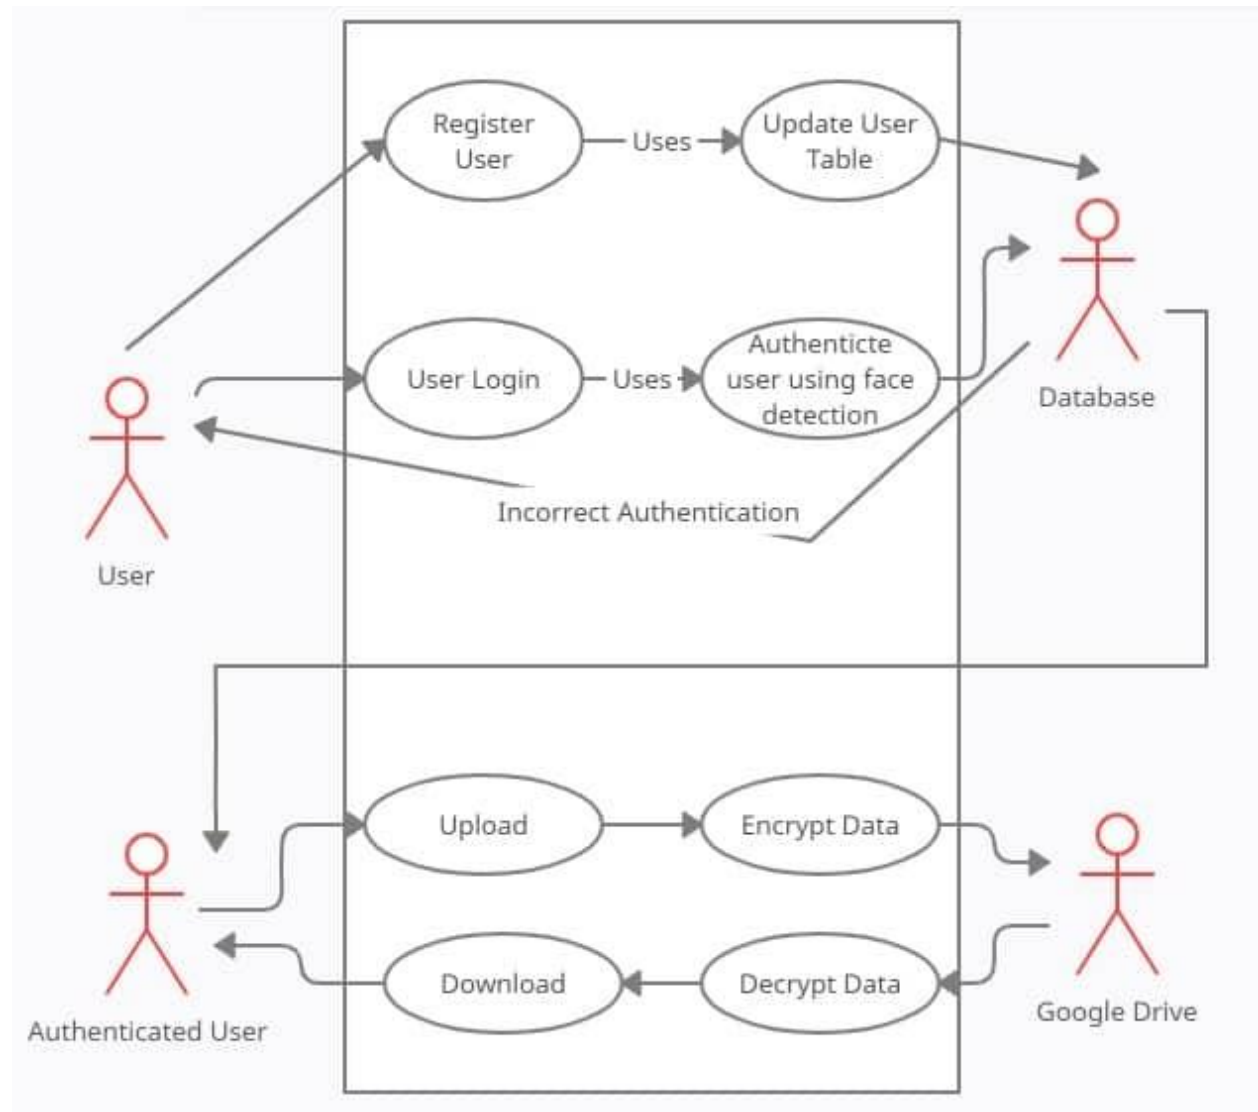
Register User

Uses

Update User Table

Database

User Login

Uses

Authenticte user using face detection

User

Incorrect Authentication

Upload

Encrypt Data

Download

Decrypt Data

Authenticated User

Google Drive